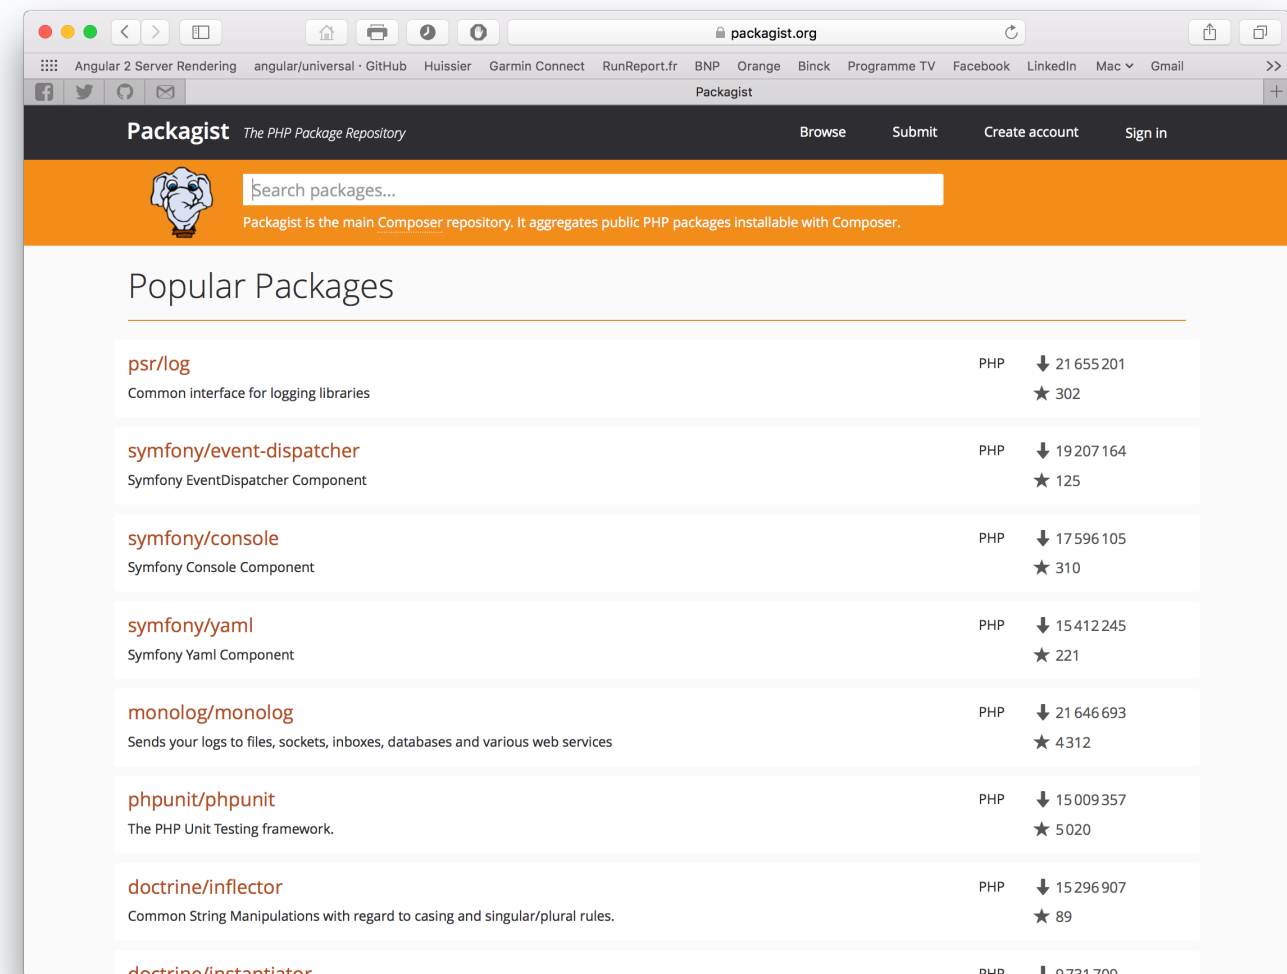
packagist.org

Angular 2 Server Rendering angular/universal · GitHub Huissier Garmin Connect RunReport.fr BNP Orange Binck Programme TV Facebook LinkedIn Mac Gmail >>

Packagist

Packagist The PHP Package Repository

Browse Submit Create account Sign in

Search packages...

Packagist is the main Composer repository. It aggregates public PHP packages installable with Composer.

Popular Packages

psr/log
Common interface for logging libraries
PHP 21 655 201 302

symfony/event-dispatcher
Symfony EventDispatcher Component
PHP 19 207 164 125

symfony/console
Symfony Console Component
PHP 17 596 105 310

symfony/yaml
Symfony Yaml Component
PHP 15 412 245 221

monolog/monolog
Sends your logs to files, sockets, inboxes, databases and various web services
PHP 21 646 693 4312

phpunit/phpunit
The PHP Unit Testing framework.
PHP 15 009 357 5 020

doctrine/inflector
Common String Manipulations with regard to casing and singular/plural rules.
PHP 15 296 907 89

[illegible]
PHP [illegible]